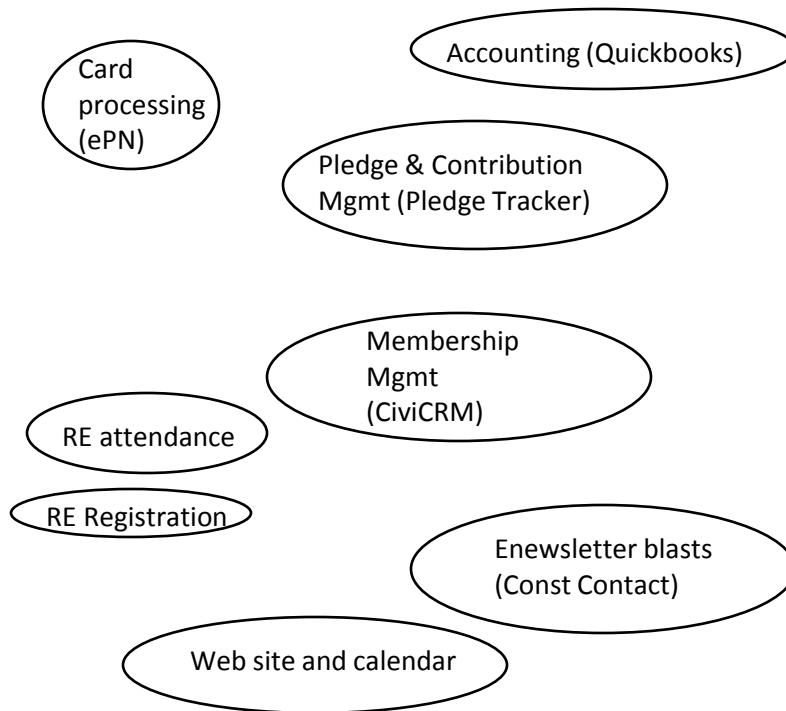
Accounting (Quickbooks)

Card processing (ePN)

Pledge & Contribution Mgmt (Pledge Tracker)

Membership Mgmt (CiviCRM)

RE attendance

RE Registration

Enewsletter blasts (Const Contact)

Web site and calendar